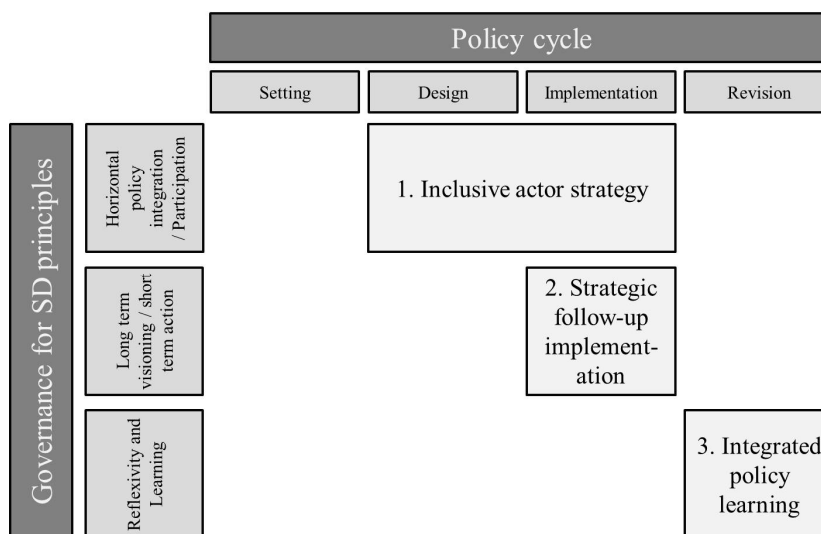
Policy cycle

Setting

Design

Implementation

Revision

Governance for SD principles

Horizontal policy integration / Participation

1. Inclusive actor strategy

Long term visioning / short term action

2. Strategic follow-up implement-ation

Reflexivity and Learning

3. Integrated policy learning